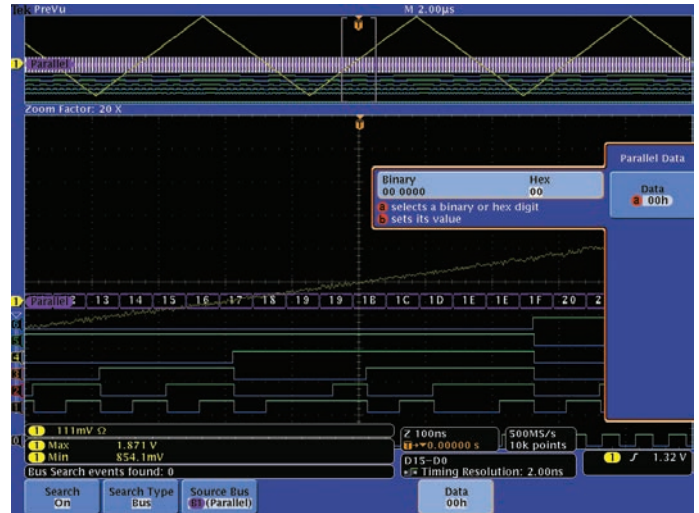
Tek PreVu

M 2.00µs

1 Parallel

Zoom Factor: 20 X

Parallel Data

Binary
00 0000

Hex
00

a selects a binary or hex digit
b sets its value

Data
a 00h

1 Parallel 2 13 14 15 16 17 18 19 19 1B 1C 1D 1E 1E 1F 20 2

1 111mV Ω
1 Max 1.871 V
1 Min 854.1mV

Z 100ns
T→▼0.00000 s

500MS/s
10k points

1 ʃ 1.32 V

Bus Search events found: 0

D15–D0
Timing Resolution: 2.00ns

Search
On

Search Type
Bus

Source Bus
B1 (Parallel)

Data
00h